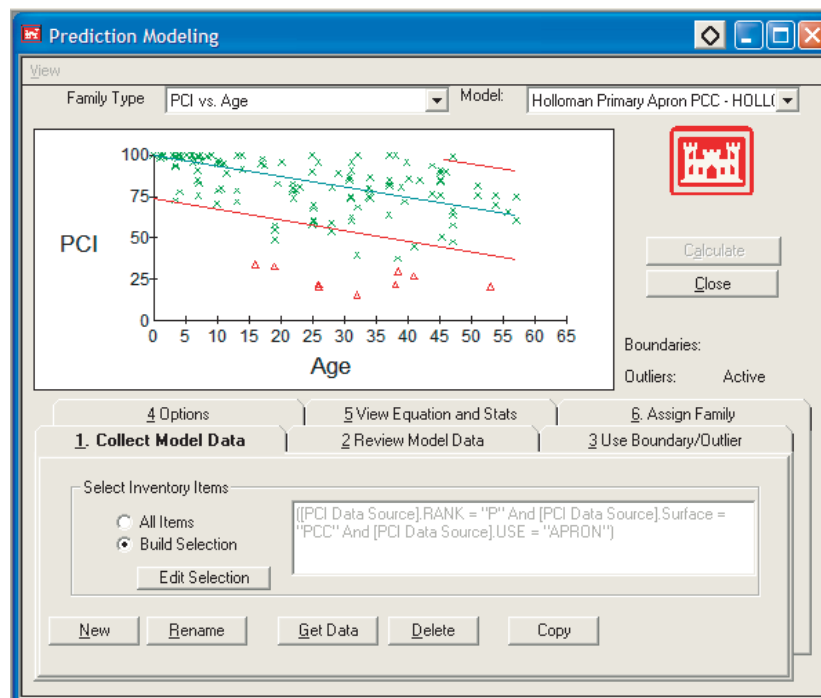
Prediction Modeling

View

Family Type PCI vs. Age

Model: Holloman Primary Apron PCC - HOLL(

100
75
50
25
0

PCI

0 5 10 15 20 25 30 35 40 45 50 55 60 65

Age

Calculate

Close

Boundaries:

Outliers: Active

4 Options

5 View Equation and Stats

6. Assign Family

1. Collect Model Data

2 Review Model Data

3 Use Boundary/Outlier

Select Inventory Items

All Items

Build Selection

Edit Selection

([PCI Data Source].RANK = "P" And [PCI Data Source].Surface = "PCC" And [PCI Data Source].USE = "APRON")

New

Rename

Get Data

Delete

Copy